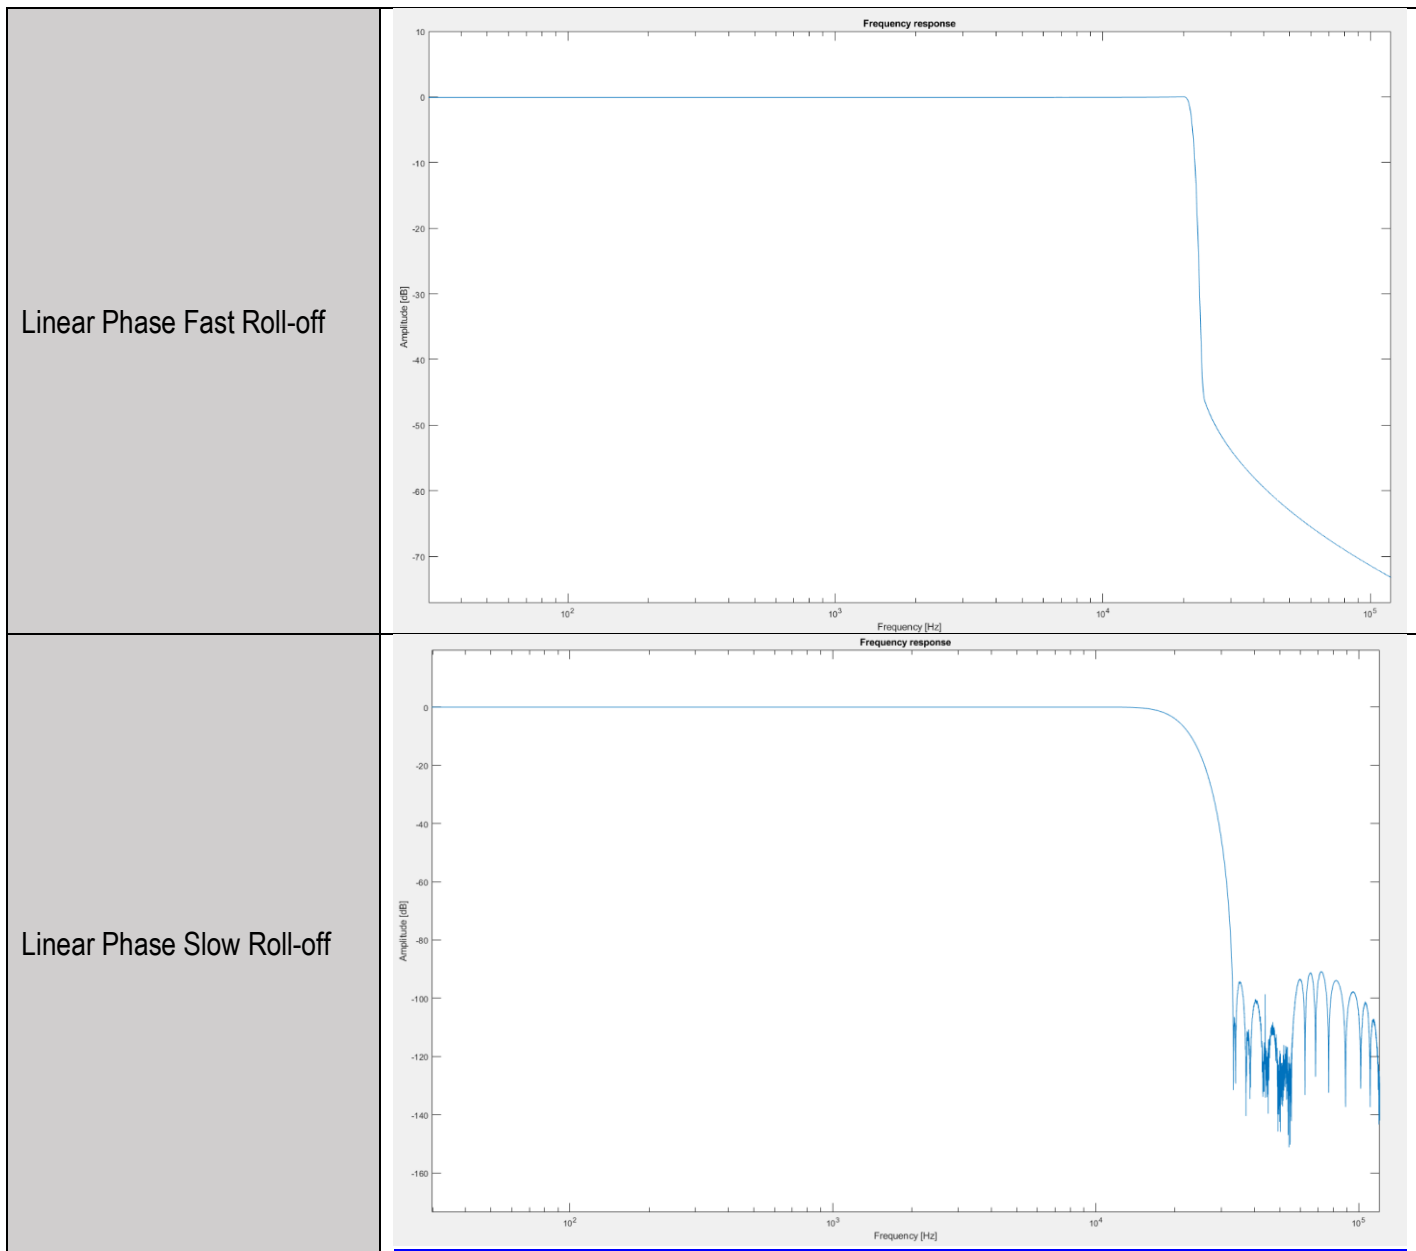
| | |
|---|---|
| Linear Phase Fast Roll-off | Frequency response<br>10<br>0<br>-10<br>-20<br>-30<br>-40<br>-50<br>-60<br>-70<br>Amplitude [dB]<br>$10^2$<br>$10^3$<br>$10^4$<br>$10^5$<br>Frequency [Hz] |
| Linear Phase Slow Roll-off | Frequency response<br>0<br>-20<br>-40<br>-60<br>-80<br>-100<br>-120<br>-140<br>-160<br>Amplitude [dB]<br>$10^2$<br>$10^3$<br>$10^4$<br>$10^5$<br>Frequency [Hz] |